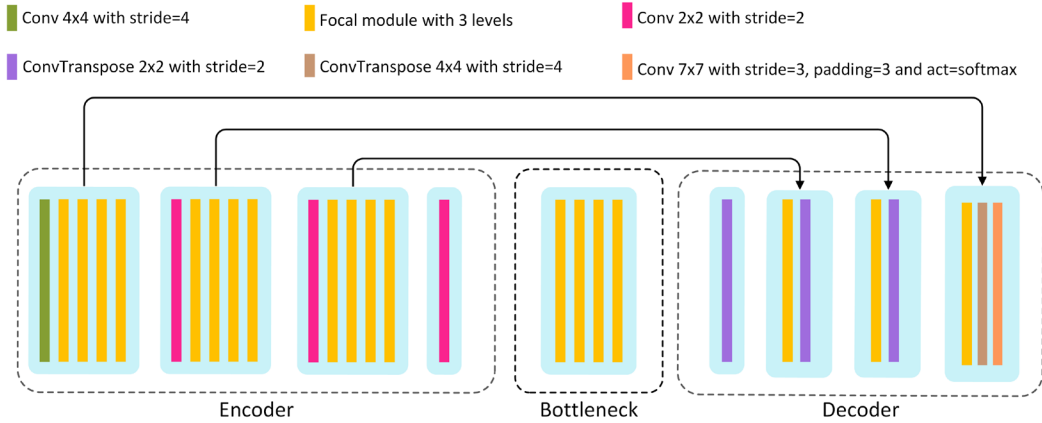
Conv 4x4 with stride=4

Focal module with 3 levels

Conv 2x2 with stride=2

ConvTranspose 2x2 with stride=2

ConvTranspose 4x4 with stride=4

Conv 7x7 with stride=3, padding=3 and act=softmax

Encoder

Bottleneck

Decoder